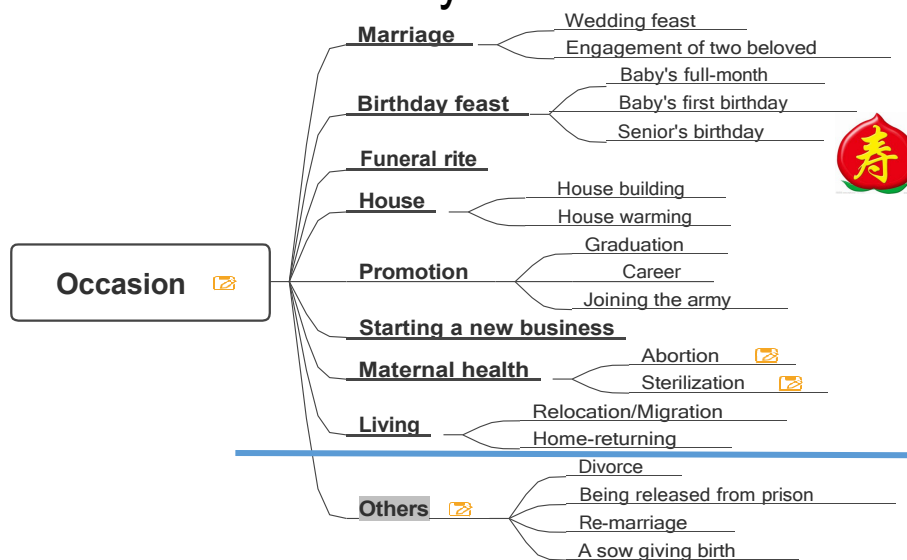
Occasion

Marriage
Wedding feast
Engagement of two beloved

Birthday feast
Baby's full-month
Baby's first birthday
Senior's birthday

寿

Funeral rite

House
House building
House warming

Promotion
Graduation
Career
Joining the army

Starting a new business

Maternal health
Abortion
Sterilization

Living
Relocation/Migration
Home-returning

Others
Divorce
Being released from prison
Re-marriage
A sow giving birth